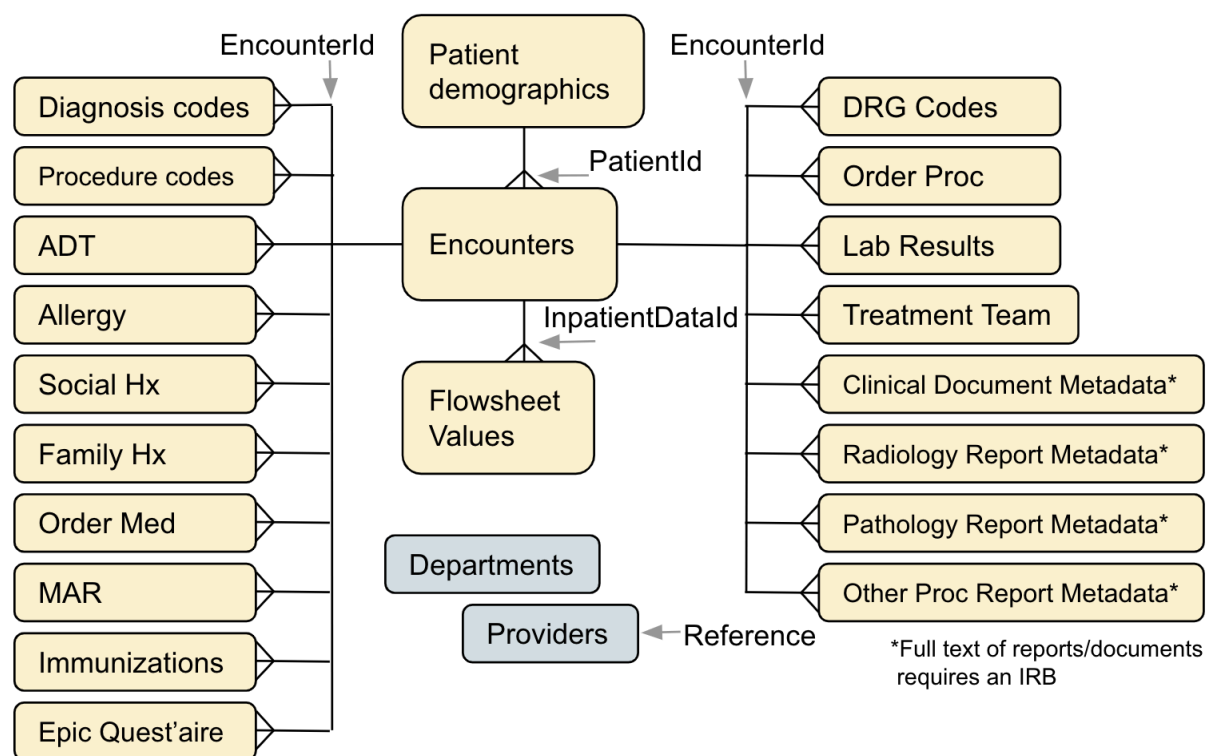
EncounterId

Diagnosis codes

Procedure codes

ADT

Allergy

Social Hx

Family Hx

Order Med

MAR

Immunizations

Epic Quest'aire

Patient demographics

PatientId

Encounters

InpatientDataId

Flowsheet Values

Departments

Providers

Reference

EncounterId

DRG Codes

Order Proc

Lab Results

Treatment Team

Clinical Document Metadata*

Radiology Report Metadata*

Pathology Report Metadata*

Other Proc Report Metadata*

*Full text of reports/documents requires an IRB